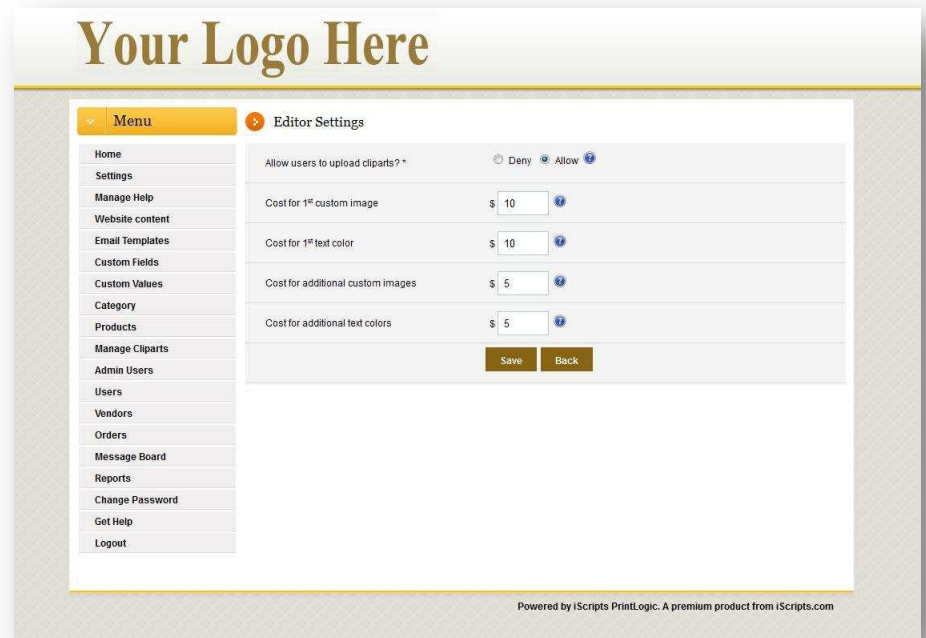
Your Logo Here

Menu

Home
Settings
Manage Help
Website content
Email Templates
Custom Fields
Custom Values
Category
Products
Manage Cliparts
Admin Users
Users
Vendors
Orders
Message Board
Reports
Change Password
Get Help
Logout

Editor Settings

| | |
|---|---|
| Allow users to upload cliparts? * | Deny Allow |
| Cost for 1$^{st}$ custom image | $ 10 |
| Cost for 1$^{st}$ text color | $ 10 |
| Cost for additional custom images | $ 5 |
| Cost for additional text colors | $ 5 |

Save Back

Powered by iScripts PrintLogic. A premium product from iScripts.com